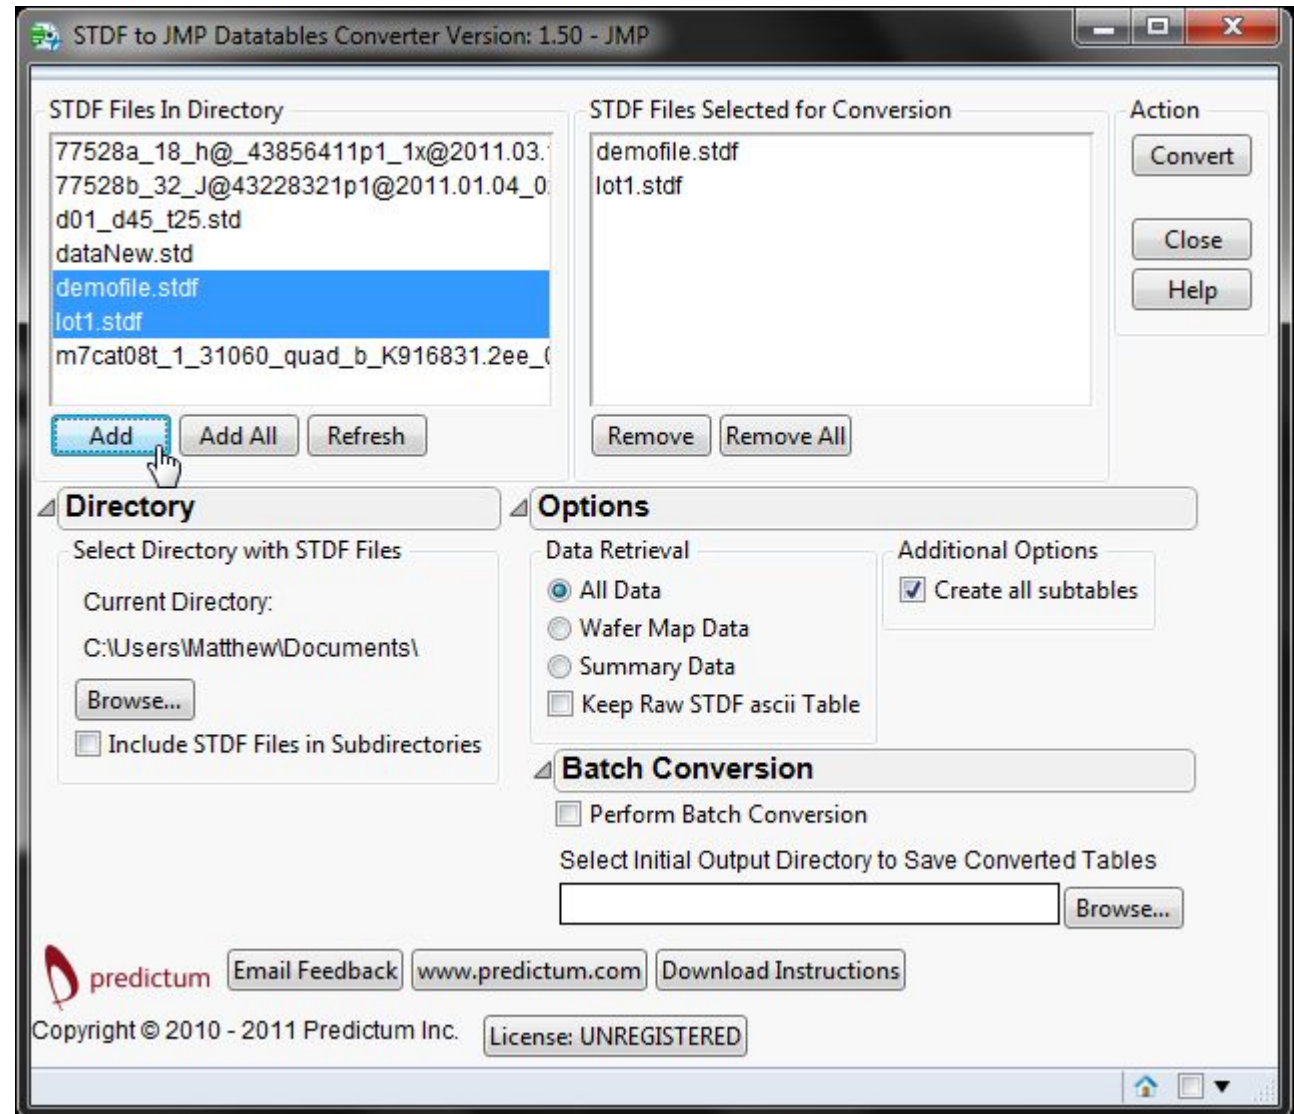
STDF to JMP Datatables Converter Version: 1.50 - JMP

STDF Files In Directory

77528a_18_h@_43856411p1_1x@2011.03.
77528b_32_J@43228321p1@2011.01.04_0
d01_d45_t25.std
dataNew.std
demofile.stdf
lot1.stdf
m7cat08t_1_31060_quad_b_K916831.2ee_

Add Add All Refresh

STDF Files Selected for Conversion

demofile.stdf
lot1.stdf

Remove Remove All

Action

Convert

Close

Help

Directory

Select Directory with STDF Files

Current Directory:

C:\Users\Matthew\Documents\

Browse...

Include STDF Files in Subdirectories

Options

Data Retrieval

All Data
Wafer Map Data
Summary Data
Keep Raw STDF ascii Table

Additional Options

Create all subtables

Batch Conversion

Perform Batch Conversion

Select Initial Output Directory to Save Converted Tables

Browse...

predictum

Email Feedback www.predictum.com Download Instructions

Copyright © 2010 - 2011 Predictum Inc.

License: UNREGISTERED